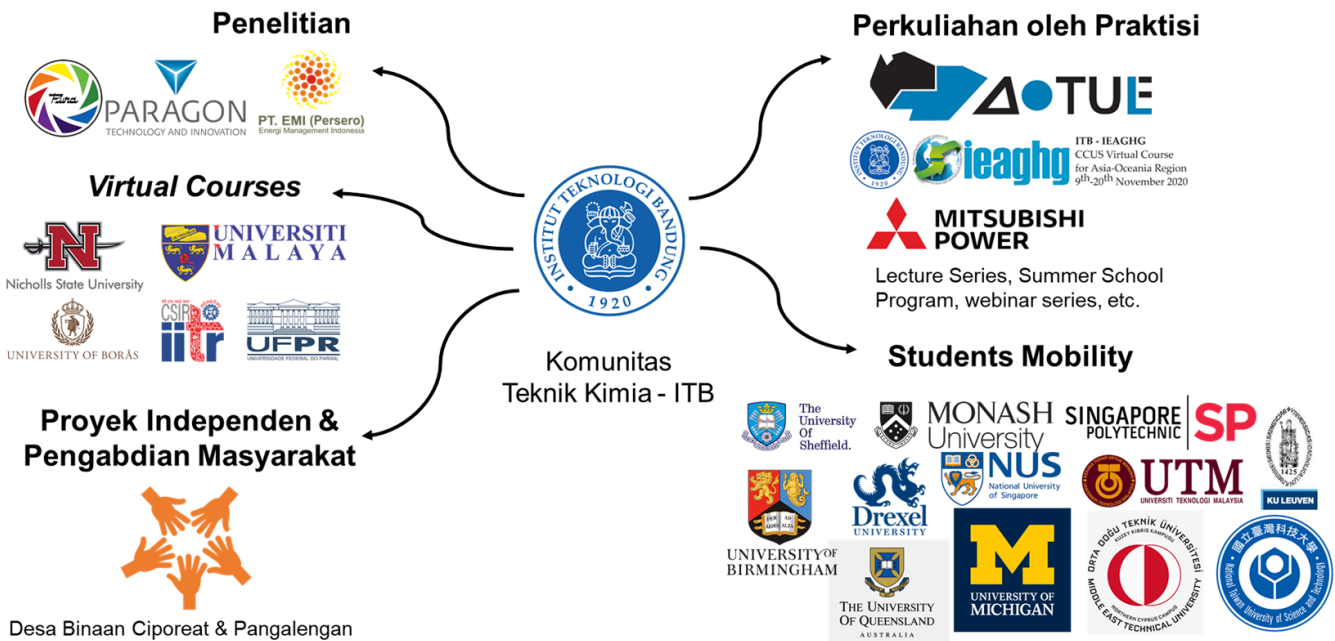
Penelitian

Pura

PARAGON
TECHNOLOGY AND INNOVATION

PT. EMI (Persero)
Energi Management Indonesia

Virtual Courses

Nicholls State University

UNIVERSITI MALAYA

UNIVERSITY OF BORÅS

CSIR iitr

UFPR
UNIVERSIDADE FEDERAL DO PARANÁ

Proyek Independen & Pengabdian Masyarakat

Desa Binaan Ciporeat & Pangalengan

INSTITUT TEKNOLOGI BANDUNG
1920

Komunitas
Teknik Kimia - ITB

Perkuliahan oleh Praktisi

TUE

ieaghg

ITB - IEAGHG
CCUS Virtual Course for Asia-Oceania Region
9th-20th November 2020

MITSUBISHI POWER

Lecture Series, Summer School Program, webinar series, etc.

Students Mobility

The University Of Sheffield.

MONASH University

SINGAPORE POLYTECHNIC SP

NUS
National University of Singapore

UTM
UNIVERSITI TEKNOLOGI MALAYSIA

1425

KU LEUVEN

UNIVERSITY OF BIRMINGHAM

Drexel UNIVERSITY

THE UNIVERSITY OF QUEENSLAND
AUSTRALIA

M
UNIVERSITY OF MICHIGAN

ORTA DOĞU TEKNİK ÜNİVERSİTESİ
KUZEY KIBRIS KAMPUSU
NORTHERN CYPRUS CAMPUS
MIDDLE EAST TECHNICAL UNIVERSITY

國立臺灣科技大學
National Taiwan University of Science and Technology